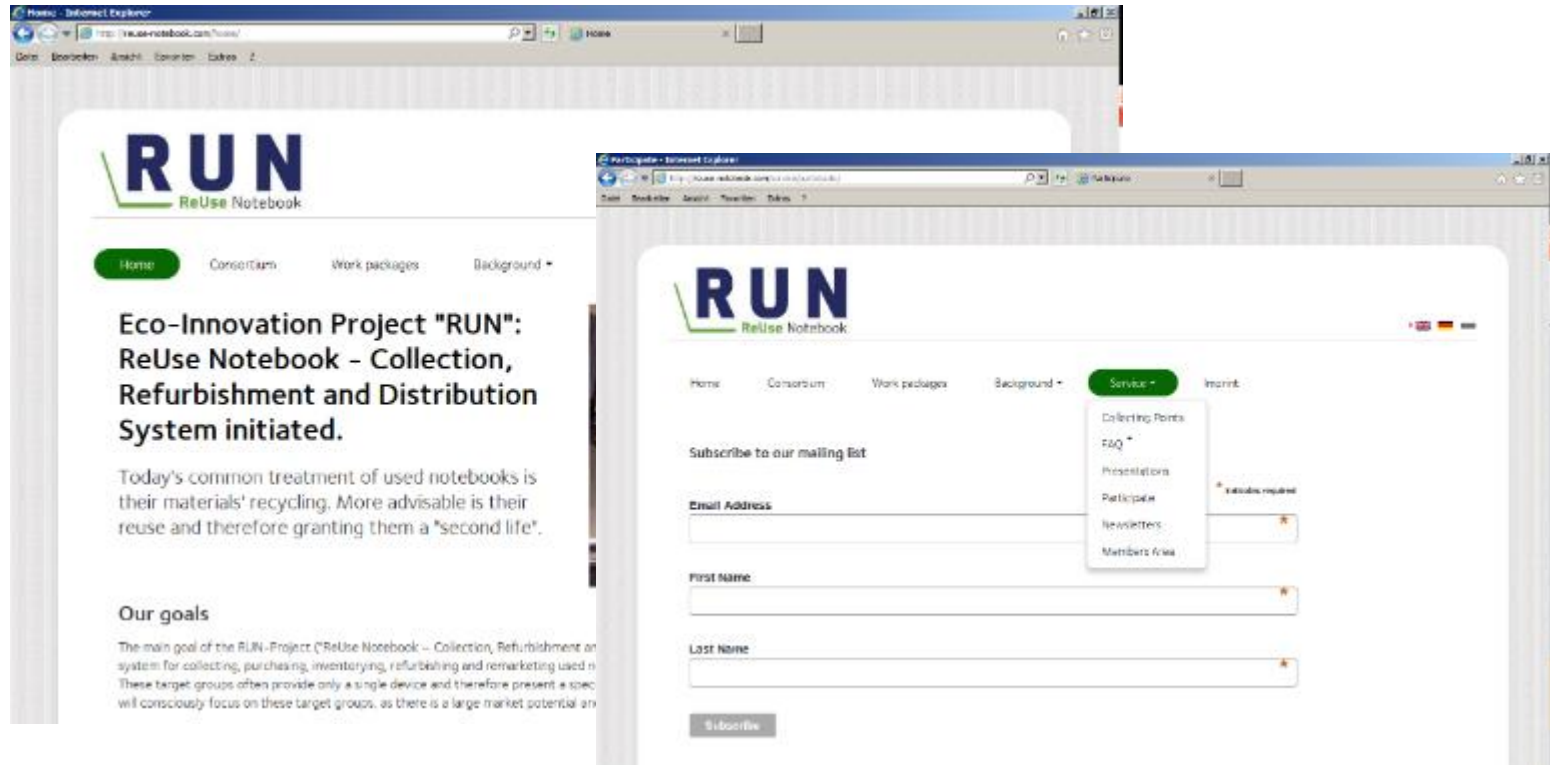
Home - Internet Explorer
http://reuse-notebook.com/home/
Home
Datei Bearbeiten Ansicht Favoriten Extras ?

RUN
ReUse Notebook

Home Consortium Work packages Background ▾

Eco-Innovation Project "RUN": ReUse Notebook - Collection, Refurbishment and Distribution System initiated.

Today's common treatment of used notebooks is their materials' recycling. More advisable is their reuse and therefore granting them a "second life".

Our goals

The main goal of the RUN-Project ("ReUse Notebook – Collection, Refurbishment an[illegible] system for collecting, purchasing, inventorying, refurbishing and remarketing used n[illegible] These target groups often provide only a single device and therefore present a spec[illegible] will consciously focus on these target groups, as there is a large market potential an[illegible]

Participate - Internet Explorer
http://reuse-notebook.com/service/participate/
Participate
Datei Bearbeiten Ansicht Favoriten Extras ?

RUN
ReUse Notebook

Home Consortium Work packages Background ▾ Service ▾ Imprint

Collecting Points
FAQ
Presentations
Participate
Newsletters
Members Area

Subscribe to our mailing list

* indicates required

Email Address *

First Name *

Last Name *

Subscribe